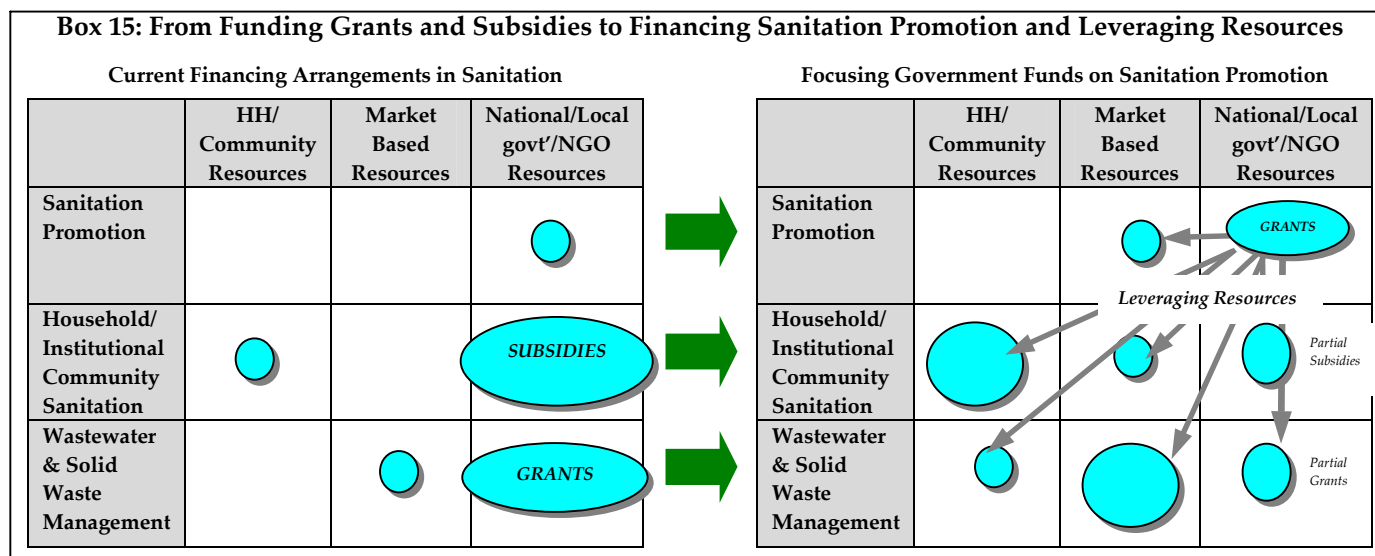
Box 15: From Funding Grants and Subsidies to Financing Sanitation Promotion and Leveraging Resources

Current Financing Arrangements in Sanitation

| | HH/ Community Resources | Market Based Resources | National/Local govt'/NGO Resources |
|---|---|---|---|
| Sanitation Promotion | | | |
| Household/ Institutional Community Sanitation | | | SUBSIDIES |
| Wastewater & Solid Waste Management | | | GRANTS |

Focusing Government Funds on Sanitation Promotion

| | HH/ Community Resources | Market Based Resources | National/Local govt'/NGO Resources |
|---|---|---|---|
| Sanitation Promotion | | | GRANTS |
| Household/ Institutional Community Sanitation | | | Partial Subsidies |
| Wastewater & Solid Waste Management | | | Partial Grants |

Leveraging Resources